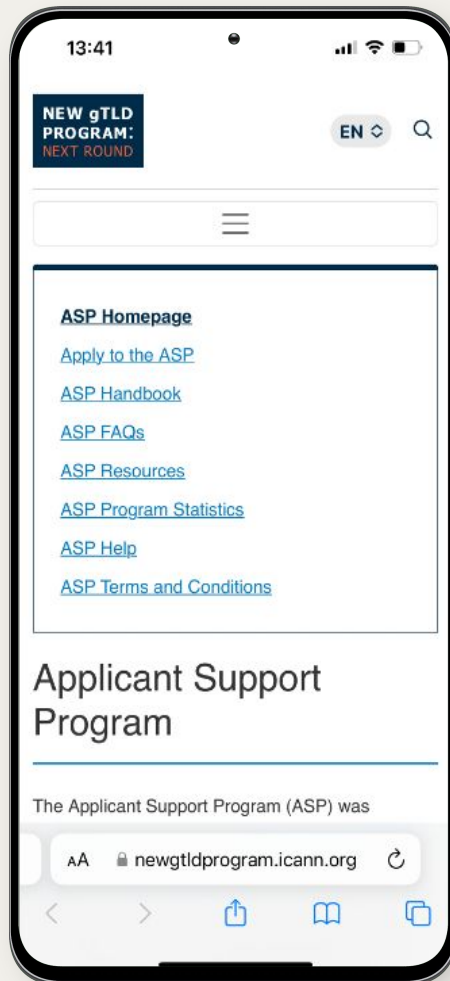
13:41

NEW gTLD PROGRAM: NEXT ROUND

EN

ASP Homepage

Apply to the ASP

ASP Handbook

ASP FAQs

ASP Resources

ASP Program Statistics

ASP Help

ASP Terms and Conditions

Applicant Support Program

The Applicant Support Program (ASP) was

AA newgtldprogram.icann.org